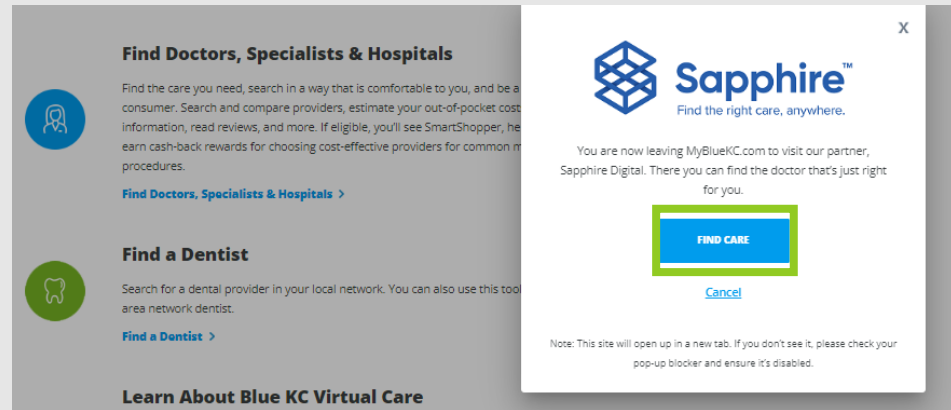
Find Doctors, Specialists & Hospitals

Find the care you need, search in a way that is comfortable to you, and be a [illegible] consumer. Search and compare providers, estimate your out-of-pocket cost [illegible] information, read reviews, and more. If eligible, you'll see SmartShopper, he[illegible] earn cash-back rewards for choosing cost-effective providers for common m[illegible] procedures.

Find Doctors, Specialists & Hospitals >

Find a Dentist

Search for a dental provider in your local network. You can also use this too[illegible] area network dentist.

Find a Dentist >

Learn About Blue KC Virtual Care

X

Sapphire™
Find the right care, anywhere.

You are now leaving MyBlueKC.com to visit our partner, Sapphire Digital. There you can find the doctor that's just right for you.

FIND CARE

Cancel

Note: This site will open up in a new tab. If you don't see it, please check your pop-up blocker and ensure it's disabled.